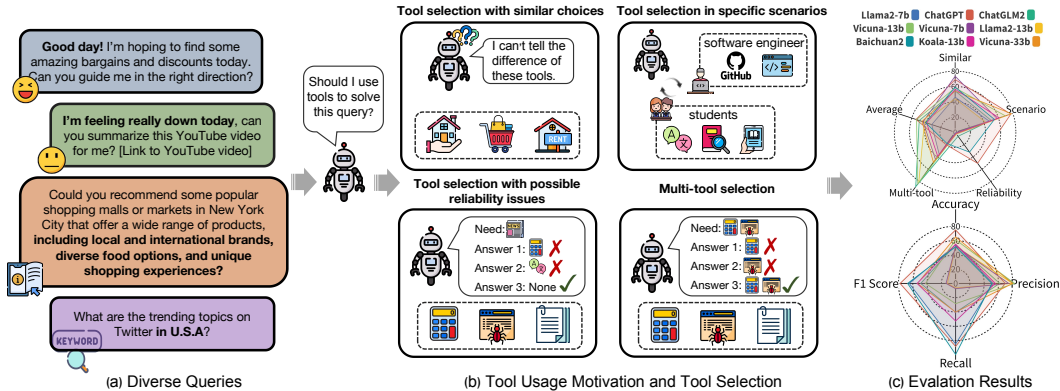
Good day! I'm hoping to find some amazing bargains and discounts today. Can you guide me in the right direction?

I'm feeling really down today, can you summarize this YouTube video for me? [Link to YouTube video]

Could you recommend some popular shopping malls or markets in New York City that offer a wide range of products, including local and international brands, diverse food options, and unique shopping experiences?

What are the trending topics on Twitter in U.S.A?

KEYWORD

(a) Diverse Queries

Should I use tools to solve this query?

Tool selection with similar choices

I can't tell the difference of these tools.

RENT

Tool selection in specific scenarios

software engineer

GitHub

students

Tool selection with possible reliability issues

Need:

Answer 1:

Answer 2:

Answer 3: None

Multi-tool selection

Need:

Answer 1:

Answer 2:

Answer 3:

(b) Tool Usage Motivation and Tool Selection

Llama2-7b ChatGPT ChatGLM2
Vicuna-13b Vicuna-7b Llama2-13b
Baichuan2 Koala-13b Vicuna-33b

Similar

Scenario

Reliability

Multi-tool

Average

80

60

40

20

Accuracy

Precision

Recall

F1 Score

(c) Evalation Results